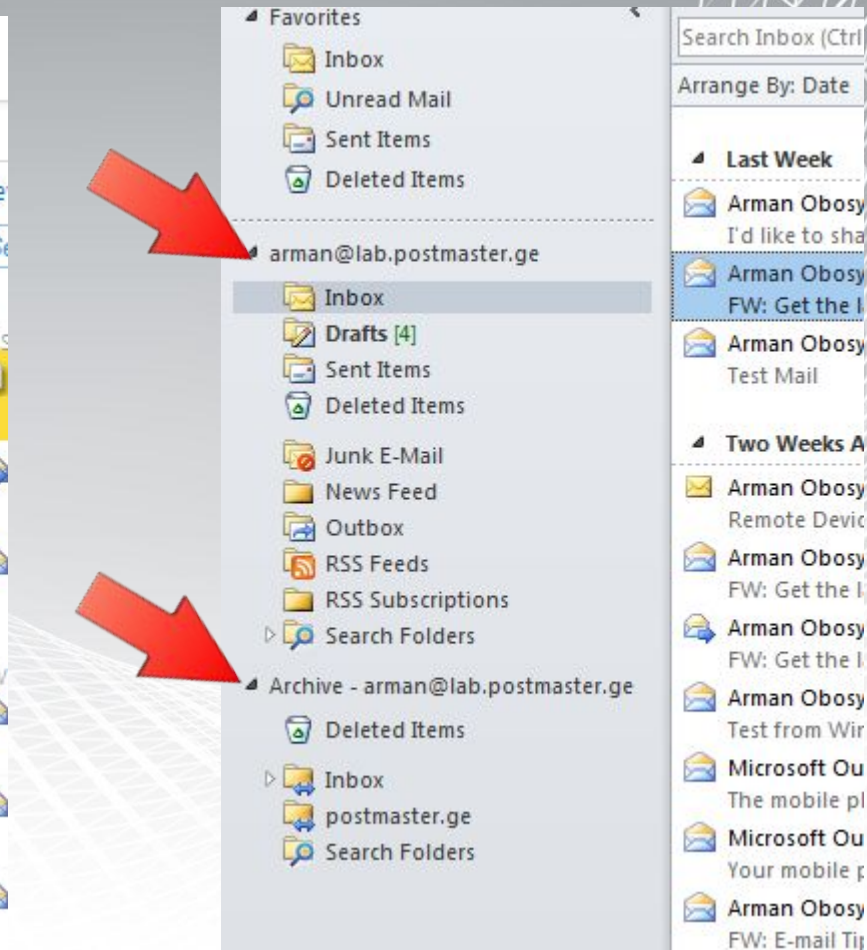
Favorites
Inbox
Unread Mail
Sent Items
Deleted Items

arman@lab.postmaster.ge
Inbox
Drafts [4]
Sent Items
Deleted Items
Junk E-Mail
News Feed
Outbox
RSS Feeds
RSS Subscriptions
Search Folders

Archive - arman@lab.postmaster.ge
Deleted Items
Inbox
postmaster.ge
Search Folders

Search Inbox (Ctrl
Arrange By: Date

Last Week
Arman Obosy
I'd like to sha
Arman Obosy
FW: Get the l
Arman Obosy
Test Mail

Two Weeks A
Arman Obosy
Remote Devic
Arman Obosy
FW: Get the l
Arman Obosy
FW: Get the l
Arman Obosy
Test from Wir
Microsoft Ou
The mobile pl
Microsoft Ou
Your mobile p
Arman Obosy
FW: E-mail Ti